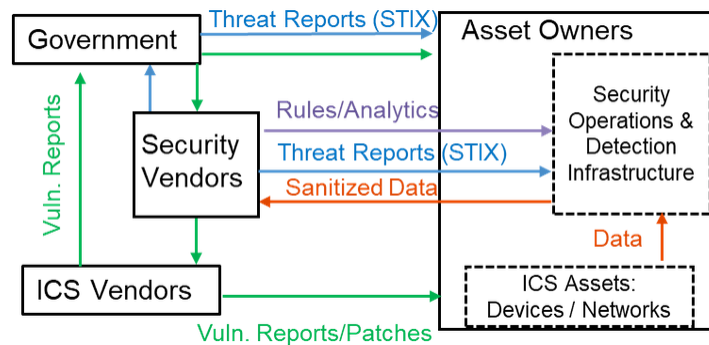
Government

Threat Reports (STIX)

Asset Owners

Vuln. Reports

Security Vendors

Rules/Analytics

Threat Reports (STIX)

Sanitized Data

Security Operations & Detection Infrastructure

Data

ICS Vendors

ICS Assets: Devices / Networks

Vuln. Reports/Patches